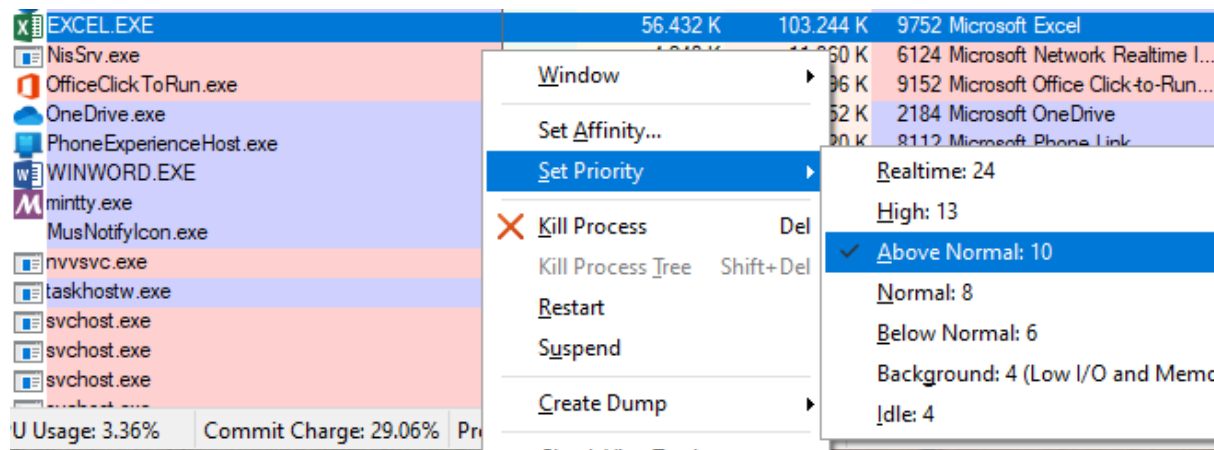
EXCEL.EXE 56.432 K 103.244 K 9752 Microsoft Excel
NisSrv.exe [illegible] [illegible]60 K 6124 Microsoft Network Realtime I...
OfficeClickToRun.exe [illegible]96 K 9152 Microsoft Office Click-to-Run...
OneDrive.exe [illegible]52 K 2184 Microsoft OneDrive
PhoneExperienceHost.exe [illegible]20 K 8112 Microsoft Phone Link
WINWORD.EXE
mintty.exe
MusNotifyIcon.exe
nvvsvc.exe
taskhostw.exe
svchost.exe
svchost.exe
svchost.exe
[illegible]

Window
Set Affinity...
Set Priority
Kill Process Del
Kill Process Tree Shift+Del
Restart
Suspend
Create Dump
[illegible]

Realtime: 24
High: 13
Above Normal: 10
Normal: 8
Below Normal: 6
Background: 4 (Low I/O and Memo
Idle: 4

U Usage: 3.36% Commit Charge: 29.06% Pr